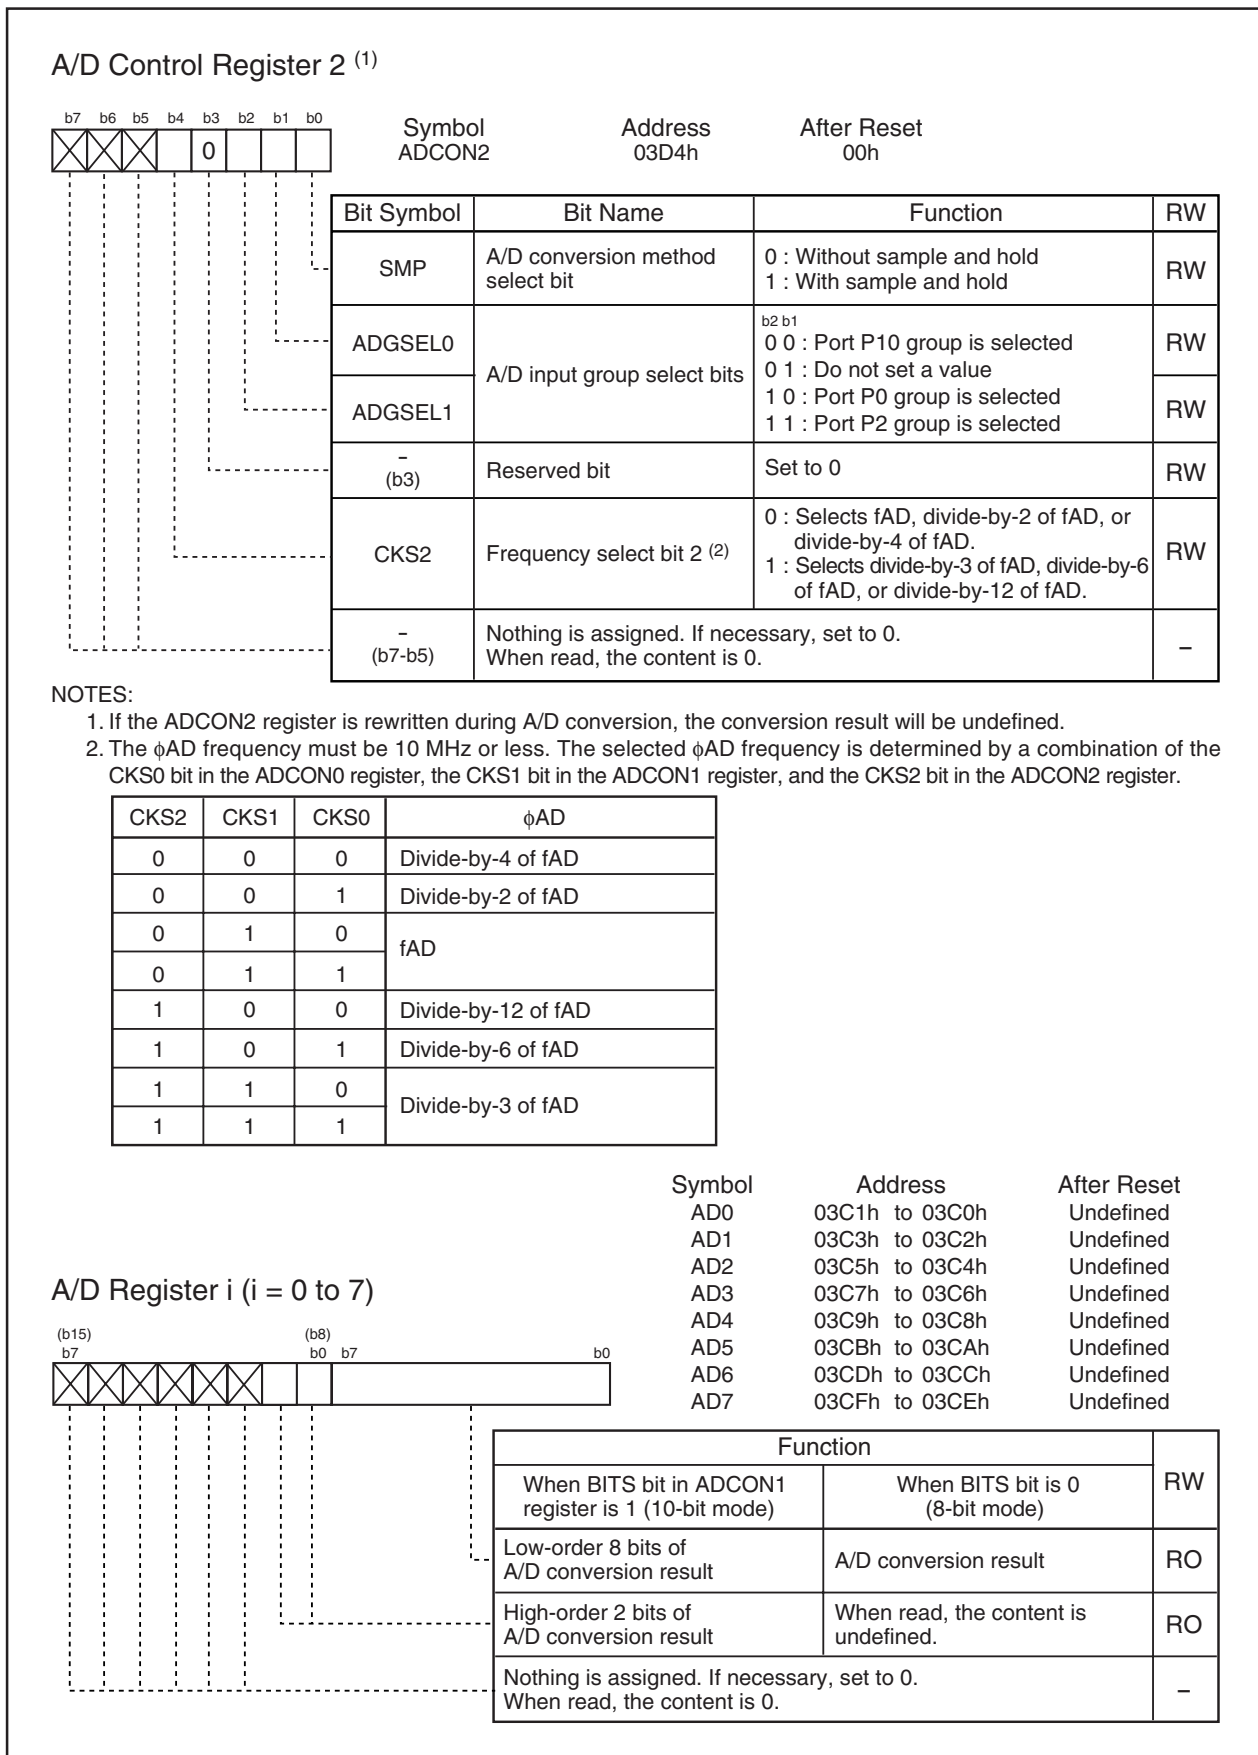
A/D Control Register 2 $^{(1)}$

b7 b6 b5 b4 b3 b2 b1 b0

0

Symbol ADCON2
Address 03D4h
After Reset 00h

| Bit Symbol | Bit Name | Function | RW |
|---|---|---|---|
| SMP | A/D conversion method select bit | 0 : Without sample and hold<br>1 : With sample and hold | RW |
| ADGSEL0 | A/D input group select bits | b2 b1<br>0 0 : Port P10 group is selected<br>0 1 : Do not set a value | RW |
| ADGSEL1 | | 1 0 : Port P0 group is selected<br>1 1 : Port P2 group is selected | RW |
| – (b3) | Reserved bit | Set to 0 | RW |
| CKS2 | Frequency select bit 2 $^{(2)}$ | 0 : Selects fAD, divide-by-2 of fAD, or divide-by-4 of fAD.<br>1 : Selects divide-by-3 of fAD, divide-by-6 of fAD, or divide-by-12 of fAD. | RW |
| – (b7-b5) | Nothing is assigned. If necessary, set to 0. When read, the content is 0. | | – |

NOTES:
1. If the ADCON2 register is rewritten during A/D conversion, the conversion result will be undefined.
2. The $\phi$AD frequency must be 10 MHz or less. The selected $\phi$AD frequency is determined by a combination of the CKS0 bit in the ADCON0 register, the CKS1 bit in the ADCON1 register, and the CKS2 bit in the ADCON2 register.

| CKS2 | CKS1 | CKS0 | $\phi$AD |
|---|---|---|---|
| 0 | 0 | 0 | Divide-by-4 of fAD |
| 0 | 0 | 1 | Divide-by-2 of fAD |
| 0 | 1 | 0 | fAD |
| 0 | 1 | 1 | |
| 1 | 0 | 0 | Divide-by-12 of fAD |
| 1 | 0 | 1 | Divide-by-6 of fAD |
| 1 | 1 | 0 | Divide-by-3 of fAD |
| 1 | 1 | 1 | |

| Symbol | Address | After Reset |
|---|---|---|
| AD0 | 03C1h to 03C0h | Undefined |
| AD1 | 03C3h to 03C2h | Undefined |
| AD2 | 03C5h to 03C4h | Undefined |
| AD3 | 03C7h to 03C6h | Undefined |
| AD4 | 03C9h to 03C8h | Undefined |
| AD5 | 03CBh to 03CAh | Undefined |
| AD6 | 03CDh to 03CCh | Undefined |
| AD7 | 03CFh to 03CEh | Undefined |

A/D Register i (i = 0 to 7)

(b15) b7 (b8) b0 b7 b0

| Function | | RW |
|---|---|---|
| When BITS bit in ADCON1 register is 1 (10-bit mode) | When BITS bit is 0 (8-bit mode) | |
| Low-order 8 bits of A/D conversion result | A/D conversion result | RO |
| High-order 2 bits of A/D conversion result | When read, the content is undefined. | RO |
| Nothing is assigned. If necessary, set to 0. When read, the content is 0. | | – |